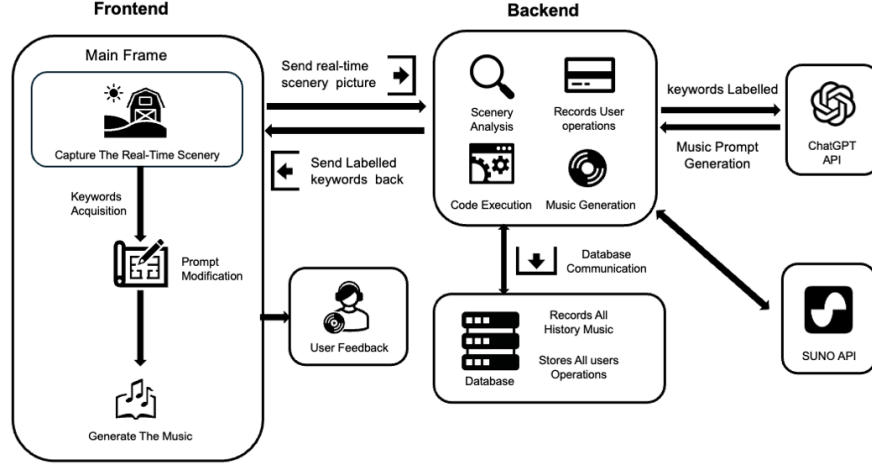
Frontend

Main Frame

Capture The Real-Time Scenery

Keywords Acquisition

Prompt Modification

Generate The Music

User Feedback

Send real-time scenery picture

Send Labelled keywords back

Backend

Scenery Analysis

Records User operations

Code Execution

Music Generation

keywords Labelled

Music Prompt Generation

ChatGPT API

Database Communication

Database

Records All History Music

Stores All users Operations

SUNO API